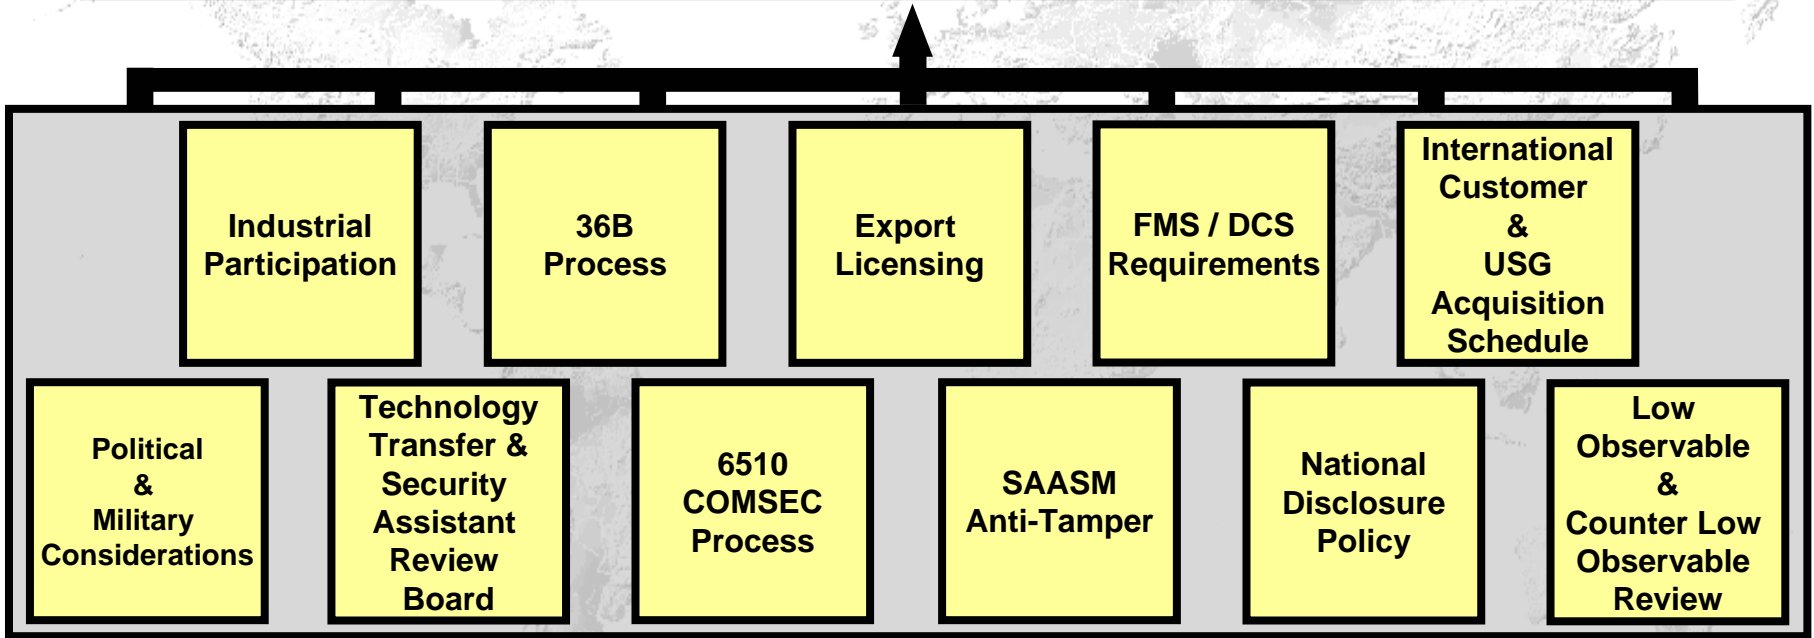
Industrial Participation

36B Process

Export Licensing

FMS / DCS Requirements

International Customer & USG Acquisition Schedule

Political & Military Considerations

Technology Transfer & Security Assistant Review Board

6510 COMSEC Process

SAASM Anti-Tamper

National Disclosure Policy

Low Observable & Counter Low Observable Review